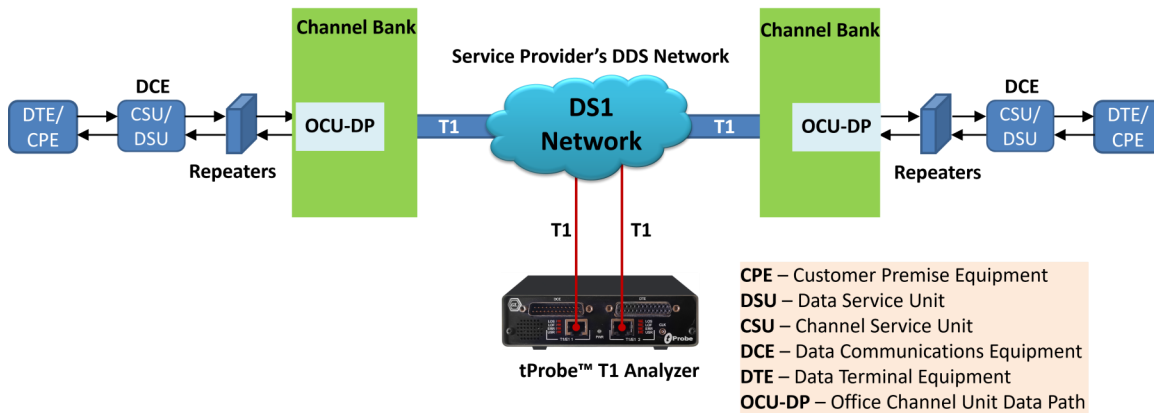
Channel Bank

Service Provider's DDS Network

Channel Bank

DCE

DCE

DTE/
CPE

CSU/
DSU

OCU-DP

T1

DS1
Network

T1

OCU-DP

CSU/
DSU

DTE/
CPE

Repeaters

Repeaters

T1

T1

tProbe™ T1 Analyzer

**CPE** – Customer Premise Equipment
**DSU** – Data Service Unit
**CSU** – Channel Service Unit
**DCE** – Data Communications Equipment
**DTE** – Data Terminal Equipment
**OCU-DP** – Office Channel Unit Data Path